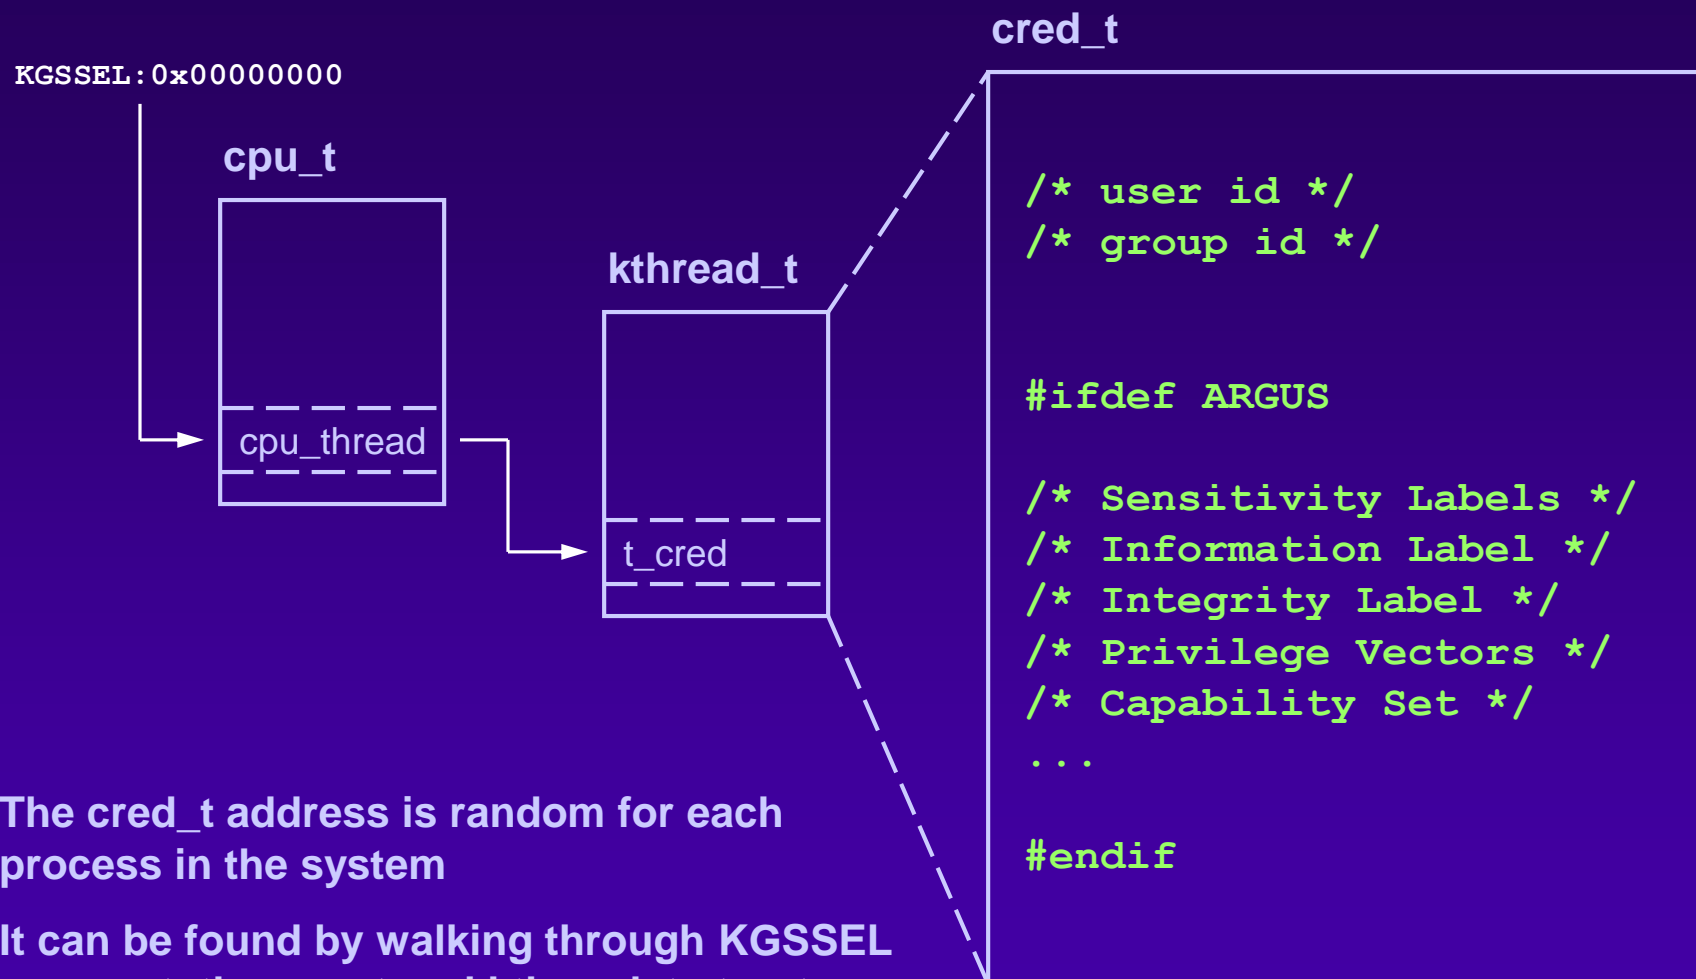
KGSSEL:0x00000000

cpu_t

cpu_thread

kthread_t

t_cred

cred_t

/* user id */
/* group id */

#ifdef ARGUS

/* Sensitivity Labels */
/* Information Label */
/* Integrity Label */
/* Privilege Vectors */
/* Capability Set */
...

#endif

The cred_t address is random for each process in the system

It can be found by walking through KGSSEL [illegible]